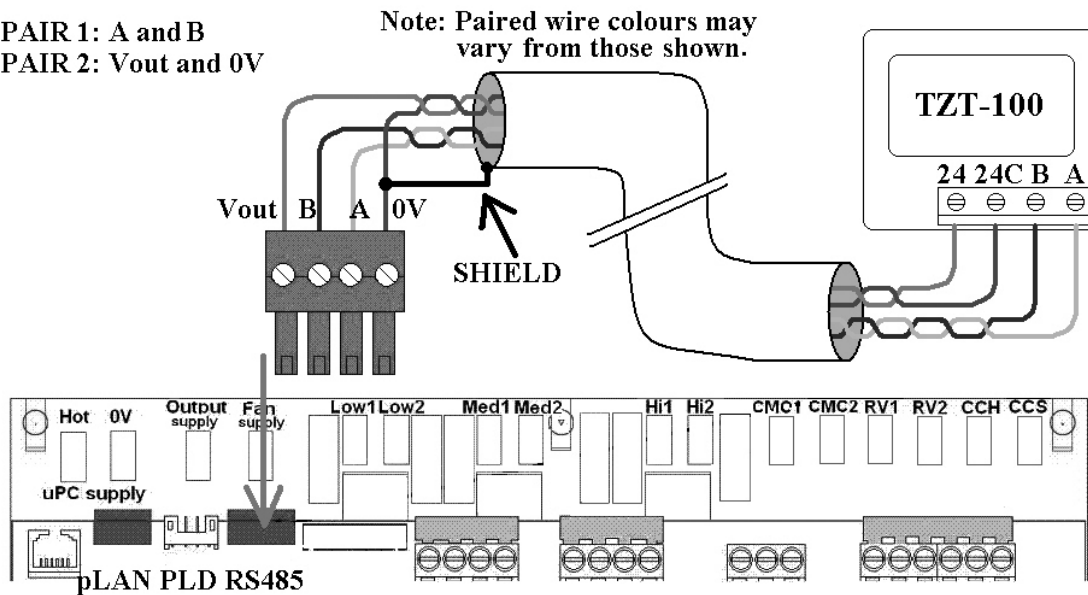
PAIR 1: A and B
PAIR 2: Vout and 0V

Note: Paired wire colours may vary from those shown.

TZT-100

24 24C B A

Vout B A 0V

SHIELD

Hot 0V Output supply Fan supply Low1 Low2 Med1 Med2 Hi1 Hi2 CMC1 CMC2 RV1 RV2 CCH CCS

uPC supply

pLAN PLD RS485